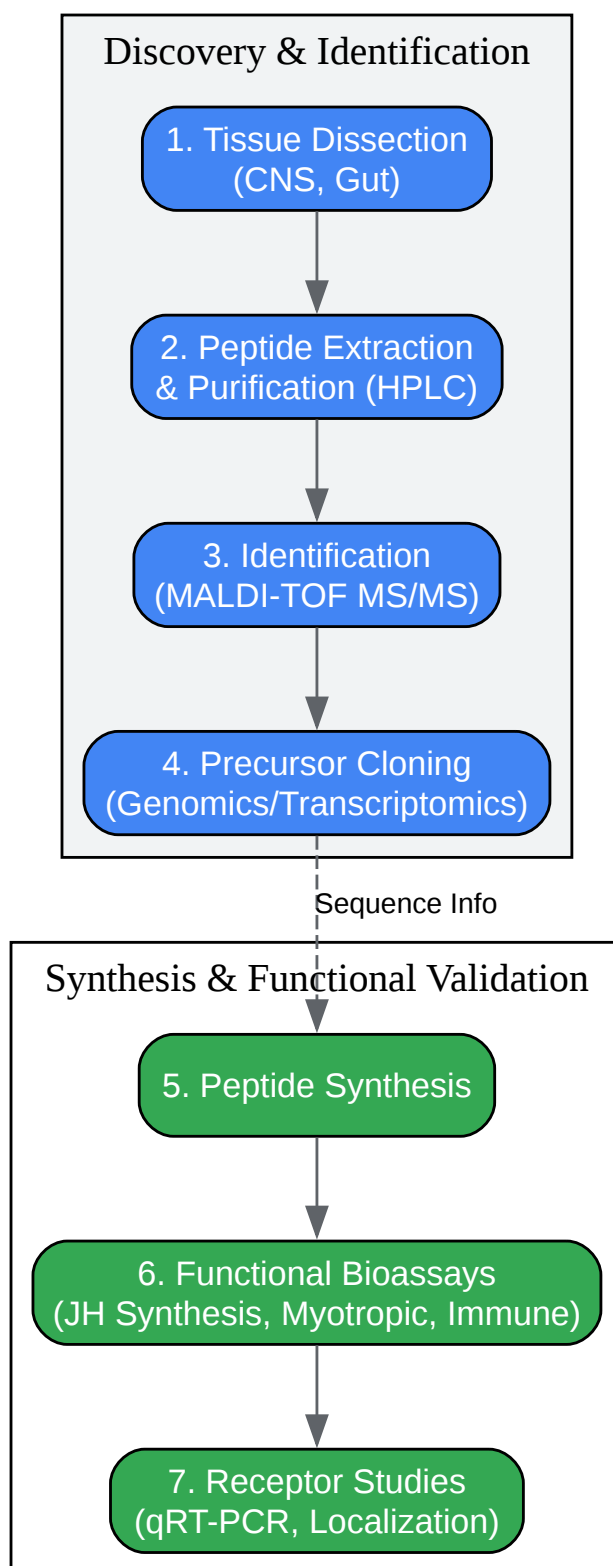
Discovery & Identification

1. Tissue Dissection (CNS, Gut)

2. Peptide Extraction & Purification (HPLC)

3. Identification (MALDI-TOF MS/MS)

4. Precursor Cloning (Genomics/Transcriptomics)

Sequence Info

Synthesis & Functional Validation

5. Peptide Synthesis

6. Functional Bioassays (JH Synthesis, Myotropic, Immune)

7. Receptor Studies (qRT-PCR, Localization)